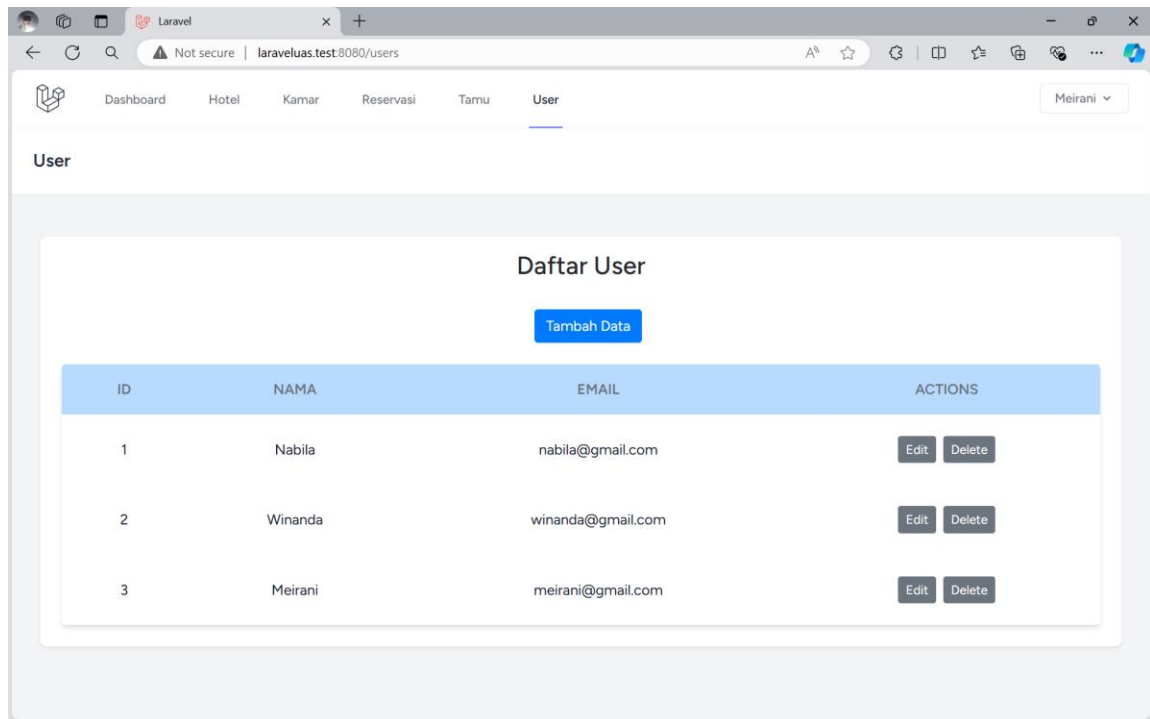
Laravel

Not secure | laraveluas.test:8080/users

Dashboard Hotel Kamar Reservasi Tamu User

Meirani

User

Daftar User

Tambah Data

| ID | NAMA | EMAIL | ACTIONS |
|---|---|---|---|
| 1 | Nabila | nabila@gmail.com | Edit Delete |
| 2 | Winanda | winanda@gmail.com | Edit Delete |
| 3 | Meirani | meirani@gmail.com | Edit Delete |